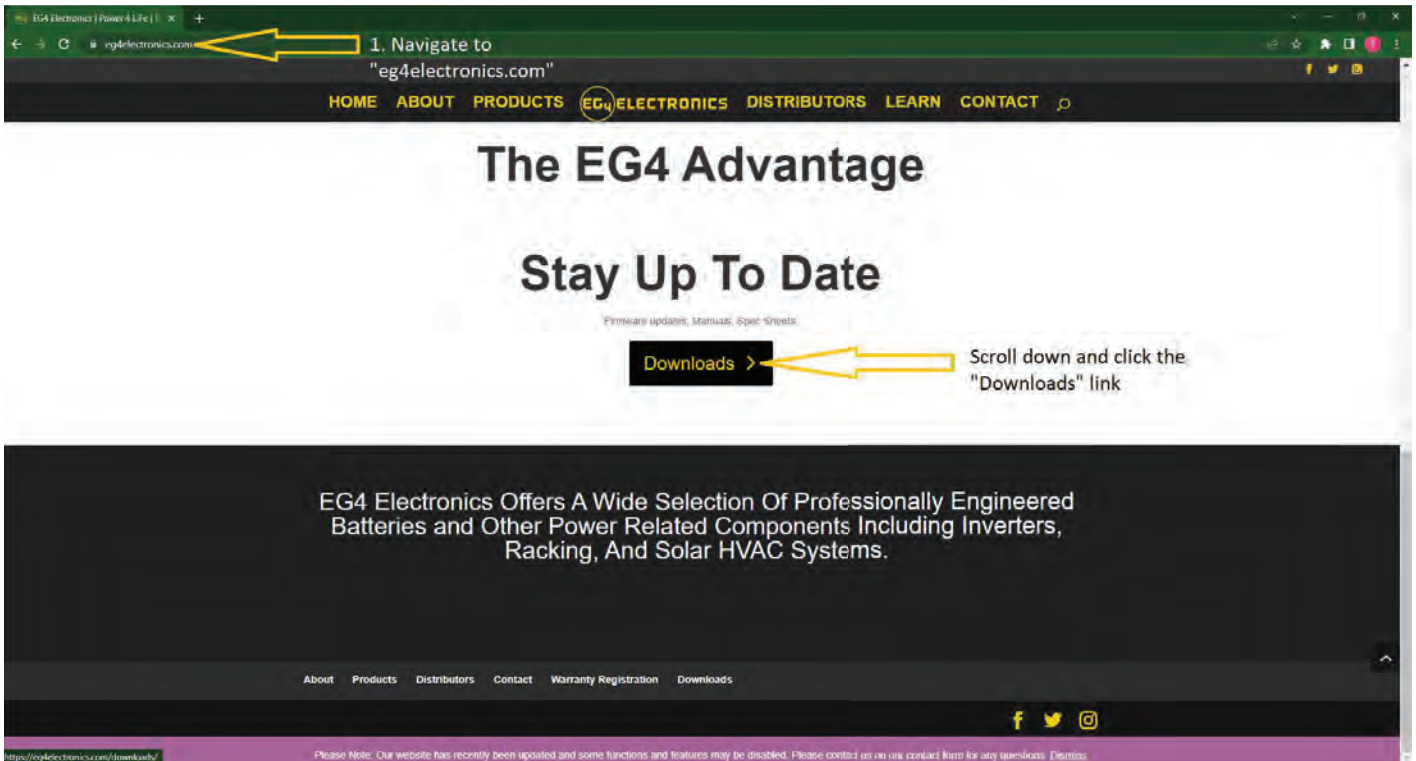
EG4 Electronics | Power 4 Life | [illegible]

eg4electronics.com

1. Navigate to "eg4electronics.com"

HOME ABOUT PRODUCTS EG4 ELECTRONICS DISTRIBUTORS LEARN CONTACT

The EG4 Advantage

Stay Up To Date

Firmware updates, Manuals, Spec Sheets

Downloads >

Scroll down and click the "Downloads" link

EG4 Electronics Offers A Wide Selection Of Professionally Engineered Batteries and Other Power Related Components Including Inverters, Racking, And Solar HVAC Systems.

About Products Distributors Contact Warranty Registration Downloads

https://eg4electronics.com/downloads/

Please Note: Our website has recently been updated and some functions and features may be disabled. Please contact us on our contact form for any questions. Dismiss